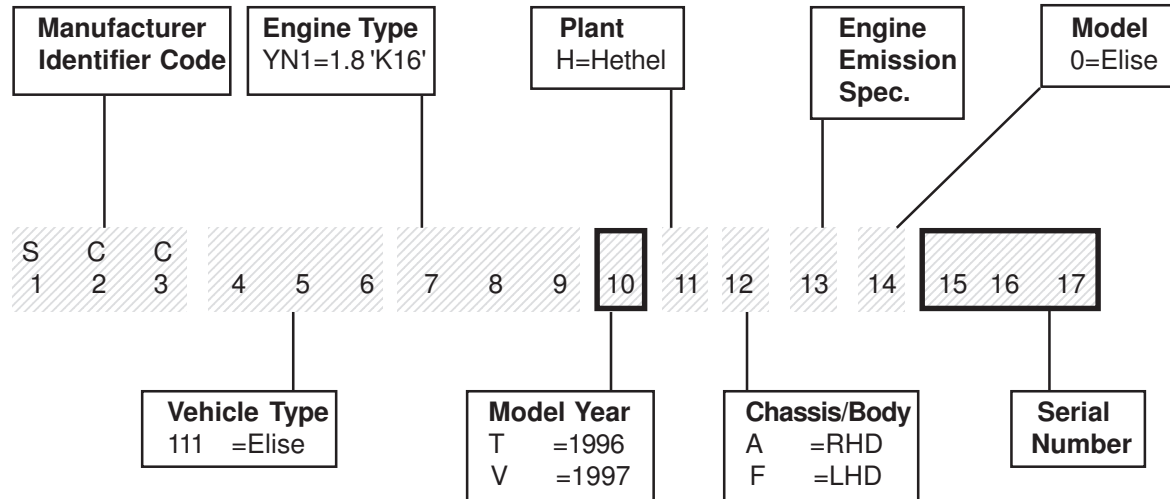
Manufacturer Identifier Code

Engine Type
YN1=1.8 'K16'

Plant
H=Hethel

Engine Emission Spec.

Model
0=Elise

S C C
1 2 3 4 5 6 7 8 9 10 11 12 13 14 15 16 17

Vehicle Type
111 =Elise

Model Year
T =1996
V =1997

Chassis/Body
A =RHD
F =LHD

Serial Number